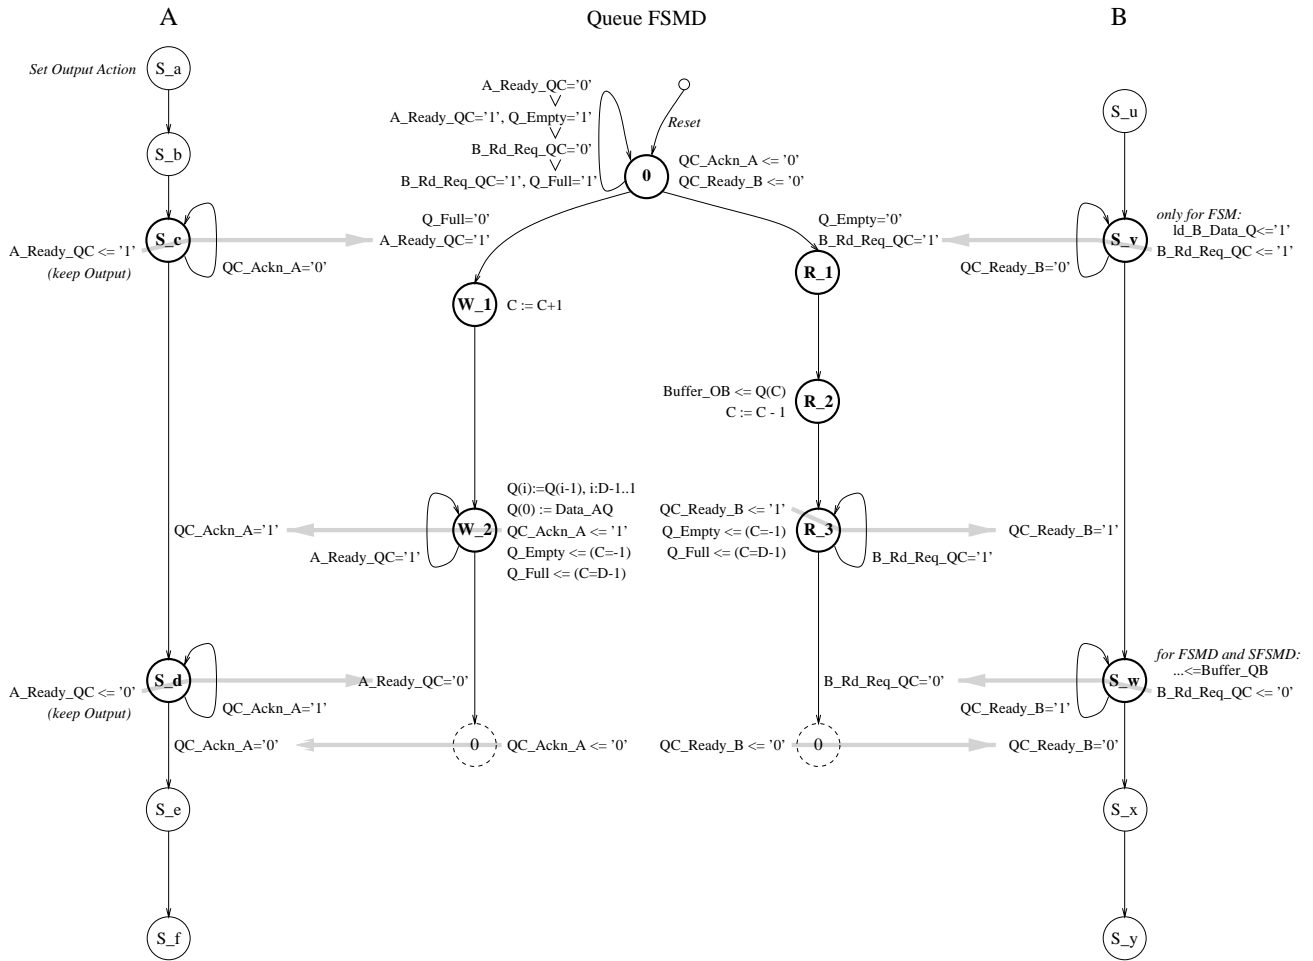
A

Queue FSMD

B

Set Output Action

S_a

S_b

S_c

A_Ready_QC <= '1'
(keep Output)

QC_Ackn_A='0'

A_Ready_QC='0'
>
A_Ready_QC='1', Q_Empty='1'
B_Rd_Req_QC='0'
>
B_Rd_Req_QC='1', Q_Full='1'

Reset

0

QC_Ackn_A <= '0'
QC_Ready_B <= '0'

Q_Full='0'
A_Ready_QC='1'

Q_Empty='0'
B_Rd_Req_QC='1'

W_1

C := C+1

R_1

R_2

Buffer_OB <= Q(C)
C := C - 1

S_u

S_v

only for FSM:
ld_B_Data_Q<='1'
B_Rd_Req_QC <= '1'

QC_Ready_B='0'

QC_Ackn_A='1'

A_Ready_QC='1'

W_2

Q(i):=Q(i-1), i:D-1..1
Q(0) := Data_AQ
QC_Ackn_A <= '1'
Q_Empty <= (C=-1)
Q_Full <= (C=D-1)

QC_Ready_B <= '1'
Q_Empty <= (C=-1)
Q_Full <= (C=D-1)

R_3

B_Rd_Req_QC='1'

QC_Ready_B='1'

S_d

A_Ready_QC <= '0'
(keep Output)

QC_Ackn_A='1'

A_Ready_QC='0'

B_Rd_Req_QC='0'

S_w

for FSMD and SFSMD:
...<=Buffer_QB
B_Rd_Req_QC <= '0'

QC_Ready_B='1'

QC_Ackn_A='0'

0

QC_Ackn_A <= '0'

QC_Ready_B <= '0'

0

QC_Ready_B='0'

S_e

S_x

S_f

S_y